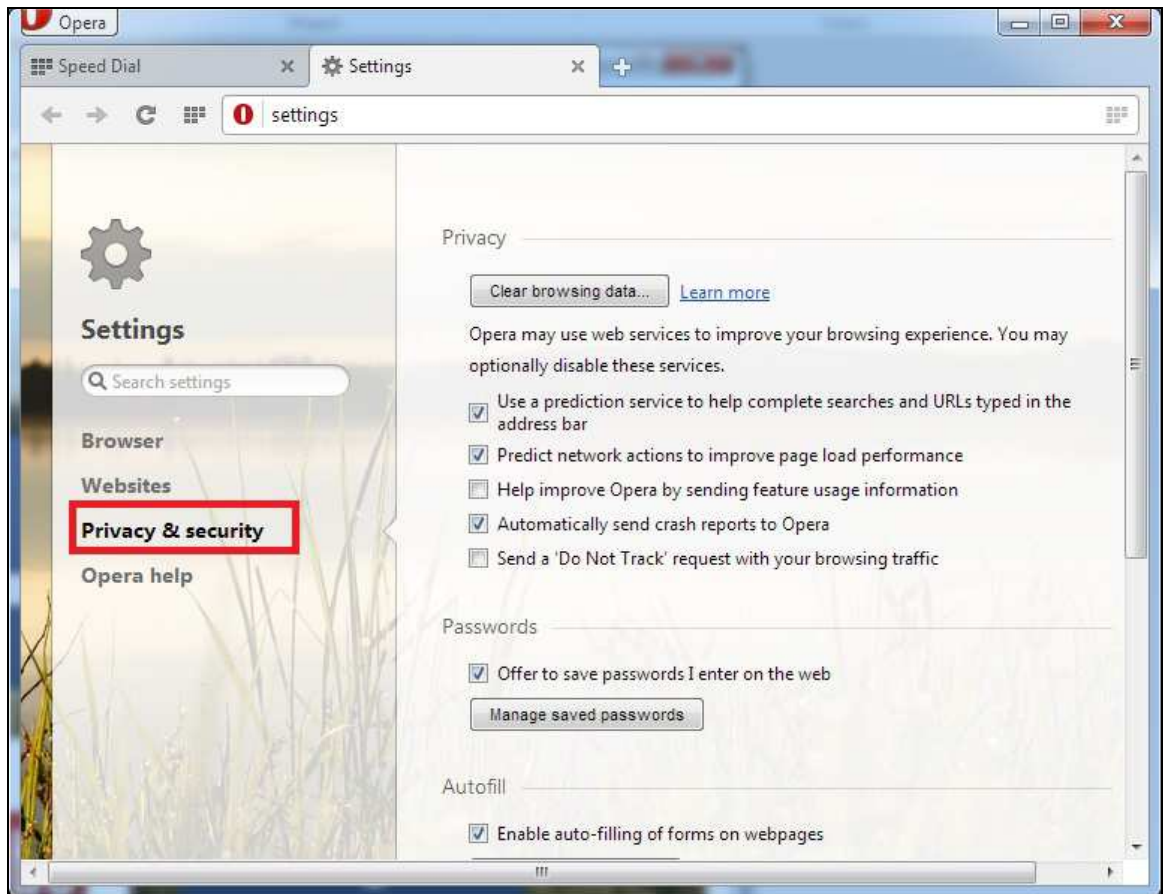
Opera

Speed Dial

Settings

settings

Settings

Search settings

Browser

Websites

Privacy & security

Opera help

Privacy

Clear browsing data... Learn more

Opera may use web services to improve your browsing experience. You may optionally disable these services.

Use a prediction service to help complete searches and URLs typed in the address bar

Predict network actions to improve page load performance

Help improve Opera by sending feature usage information

Automatically send crash reports to Opera

Send a 'Do Not Track' request with your browsing traffic

Passwords

Offer to save passwords I enter on the web

Manage saved passwords

Autofill

Enable auto-filling of forms on webpages